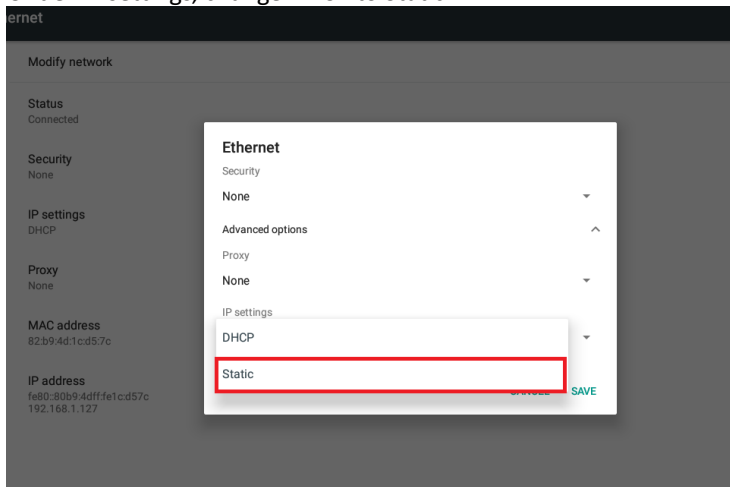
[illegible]

ernet

Modify network

Status
Connected

Security
None

IP settings
DHCP

Proxy
None

MAC address
82:b9:4d:1c:d5:7c

IP address
fe80::80b9:4dff:fe1c:d57c
192.168.1.127

Ethernet
Security
None

Advanced options

Proxy
None

IP settings

DHCP

Static

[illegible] SAVE